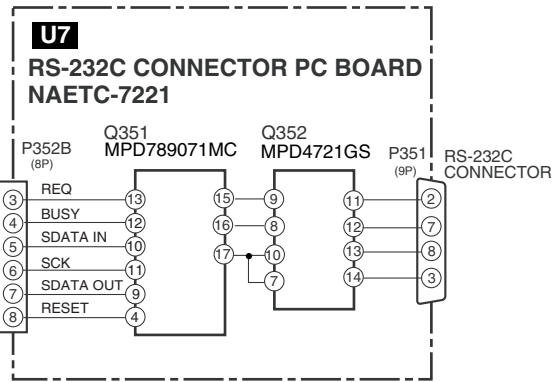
U7

RS-232C CONNECTOR PC BOARD
NAETC-7221

P352B
(8P)

Q351
MPD789071MC

Q352
MPD4721GS

P351
(9P)

RS-232C
CONNECTOR

3 REQ 13
4 BUSY 12
5 SDATA IN 10
6 SCK 11
7 SDATA OUT 9
8 RESET 4

15 9
16 8
17 10
7

11 2
12 7
13 8
14 3